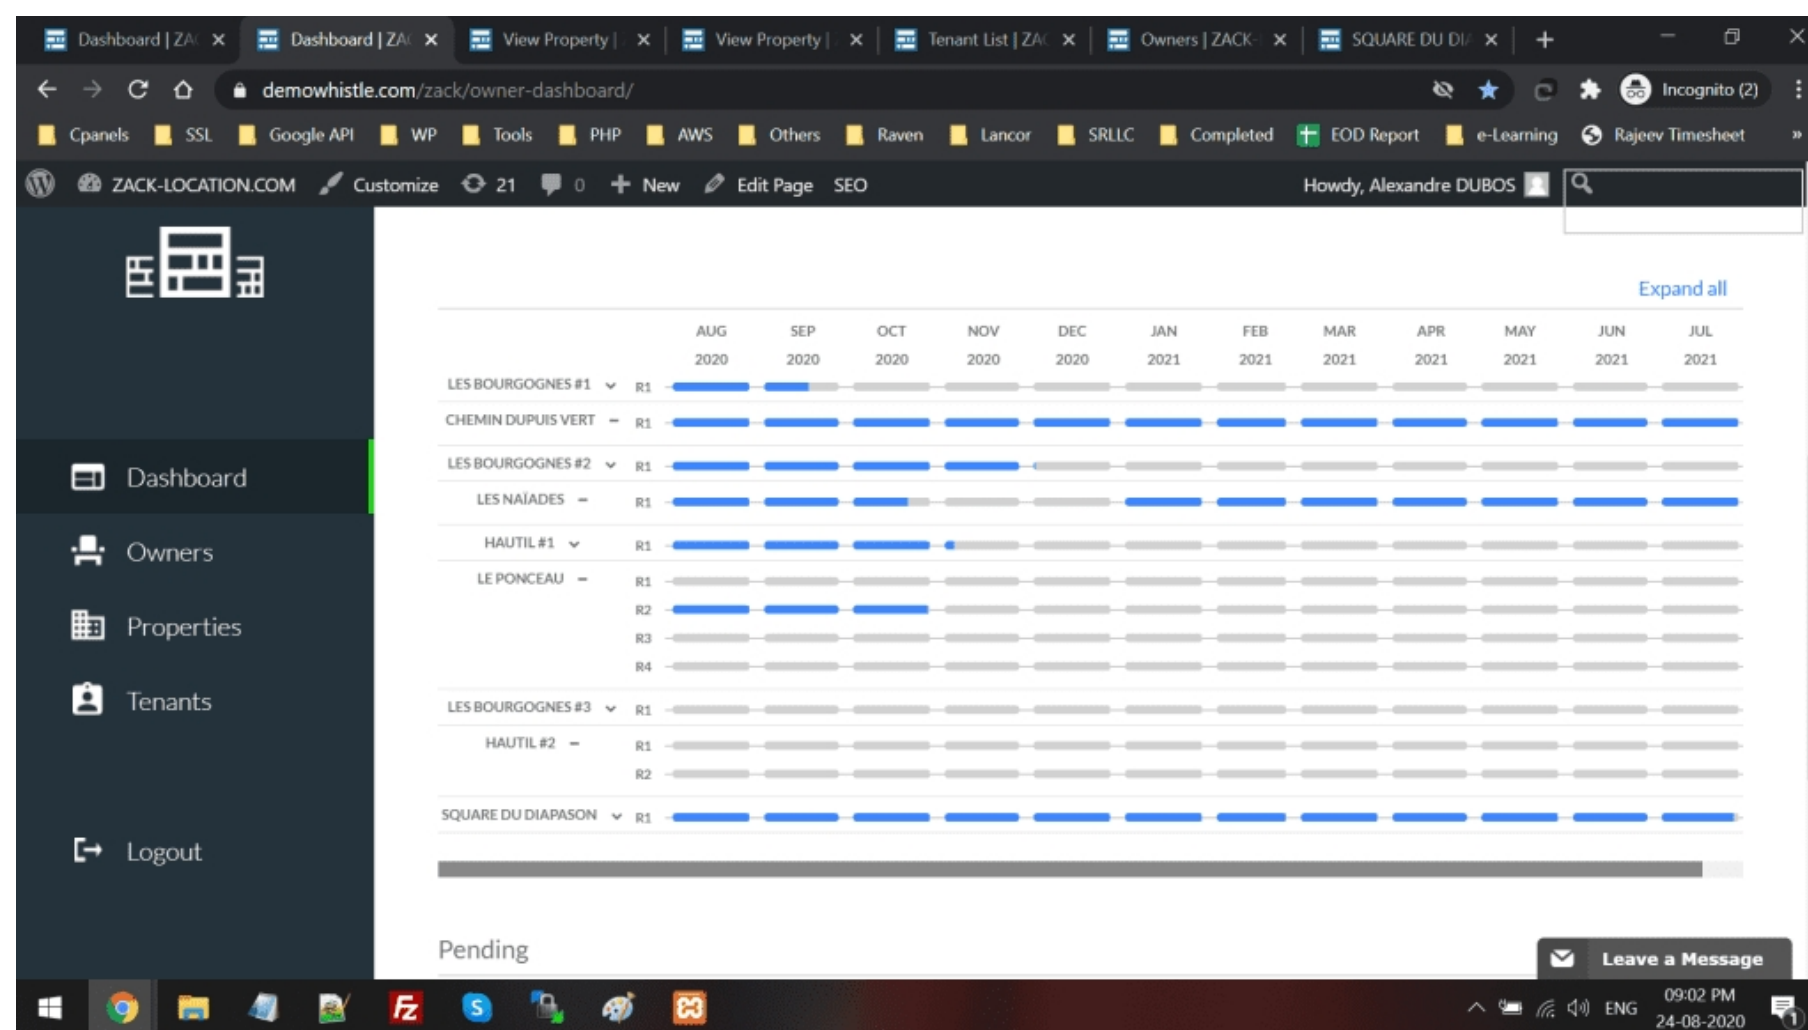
Dashboard | ZA ×   Dashboard | ZA ×   View Property | ×   View Property | ×   Tenant List | ZA ×   Owners | ZACK ×   SQUARE DU DI ×   +

demowhistle.com/zack/owner-dashboard/

Incognito (2)

Cpanels   SSL   Google API   WP   Tools   PHP   AWS   Others   Raven   Lancor   SRLLC   Completed   EOD Report   e-Learning   Rajeev Timesheet   »

ZACK-LOCATION.COM   Customize   21   0   New   Edit Page   SEO   Howdy, Alexandre DUBOS

Dashboard

Owners

Properties

Tenants

Logout

Expand all

| | | AUG 2020 | SEP 2020 | OCT 2020 | NOV 2020 | DEC 2020 | JAN 2021 | FEB 2021 | MAR 2021 | APR 2021 | MAY 2021 | JUN 2021 | JUL 2021 |
|---|---|---|---|---|---|---|---|---|---|---|---|---|---|
| LES BOURGOGNES #1 | R1 | | | | | | | | | | | | |
| CHEMIN DUPUIS VERT | R1 | | | | | | | | | | | | |
| LES BOURGOGNES #2 | R1 | | | | | | | | | | | | |
| LES NAÏADES | R1 | | | | | | | | | | | | |
| HAUTIL #1 | R1 | | | | | | | | | | | | |
| LE PONCEAU | R1 | | | | | | | | | | | | |
| | R2 | | | | | | | | | | | | |
| | R3 | | | | | | | | | | | | |
| | R4 | | | | | | | | | | | | |
| LES BOURGOGNES #3 | R1 | | | | | | | | | | | | |
| HAUTIL #2 | R1 | | | | | | | | | | | | |
| | R2 | | | | | | | | | | | | |
| SQUARE DU DIAPASON | R1 | | | | | | | | | | | | |

Pending

Leave a Message

ENG   09:02 PM   24-08-2020